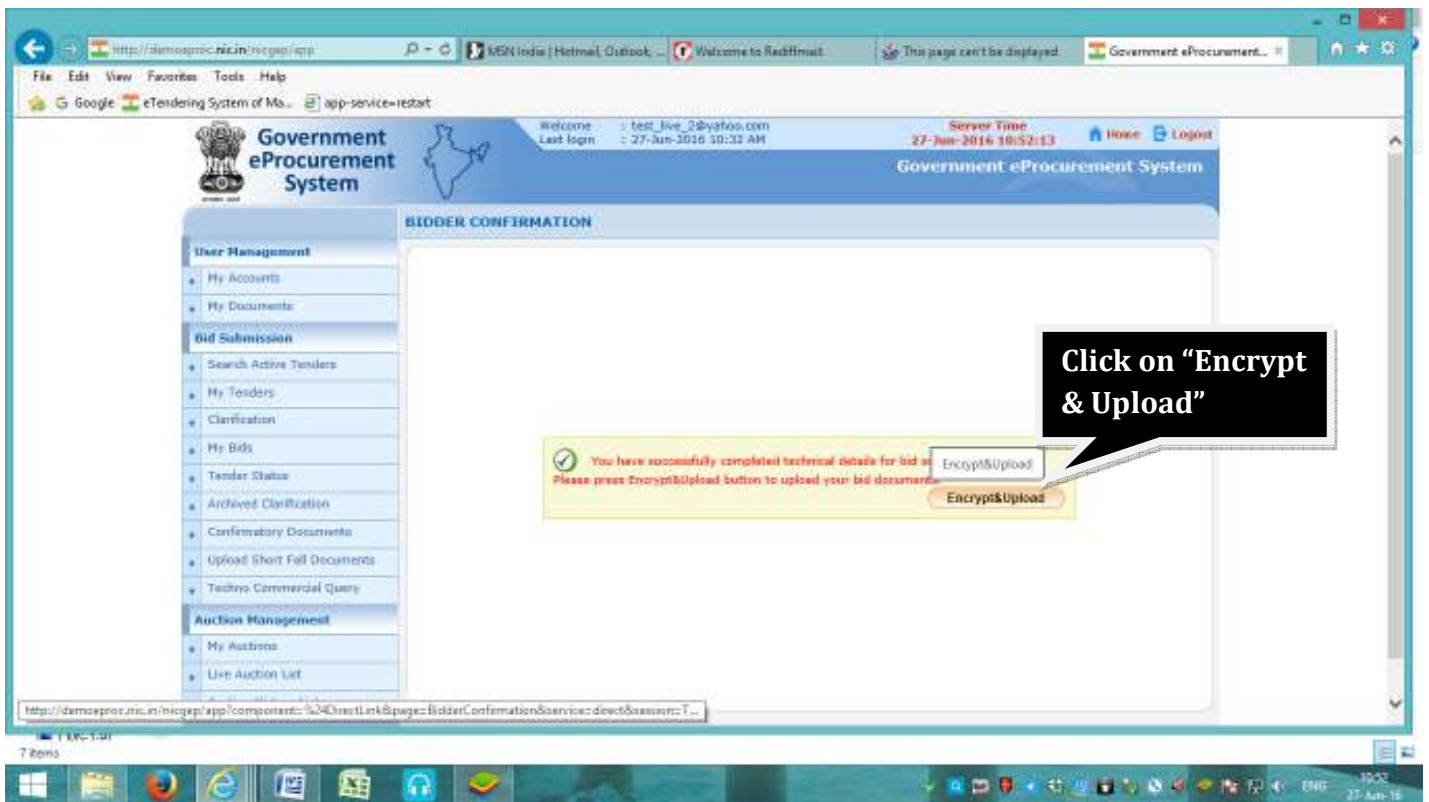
http://demoeproc.nic.in/nicgep/app
MSN India | Hotmail, Outlook, ...
Welcome to Rediffmail
This page can't be displayed
Government eProcurement...

File Edit View Favorites Tools Help

Google eTendering System of Ma... app-service=restart

Government eProcurement System

Welcome : test_live_2@yahoo.com
Last login : 27-Jun-2016 10:32 AM

Server Time
27-Jun-2016 10:52:13

Home Logout

Government eProcurement System

BIDDER CONFIRMATION

User Management
My Accounts
My Documents
Bid Submission
Search Active Tenders
My Tenders
Clarification
My Bids
Tender Status
Archived Clarification
Confirmatory Documents
Upload Short Fall Documents
Techno Commercial Query
Auction Management
My Auctions
Live Auction List

Click on "Encrypt & Upload"

You have successfully completed technical details for bid s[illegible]
Please press Encrypt&Upload button to upload your bid documents

Encrypt&Upload

Encrypt&Upload

http://demoeproc.nic.in/nicgep/app?component=%24DirectLink&page=BidderConfirmation&service=direct&session=T...

7 items

ENG
10:52
27-Jun-16